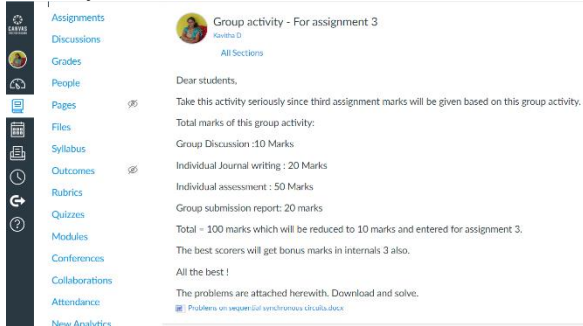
CANVAS

Assignments
Discussions
Grades
People
Pages
Files
Syllabus
Outcomes
Rubrics
Quizzes
Modules
Conferences
Collaborations
Attendance
New Analytics

Group activity - For assignment 3
Kavitha D
All Sections

Dear students,

Take this activity seriously since third assignment marks will be given based on this group activity.

Total marks of this group activity:

Group Discussion :10 Marks

Individual Journal writing : 20 Marks

Individual assessment : 50 Marks

Group submission report: 20 marks

Total = 100 marks which will be reduced to 10 marks and entered for assignment 3.

The best scorers will get bonus marks in internals 3 also.

All the best !

The problems are attached herewith. Download and solve.

Problems on sequential synchronous circuits.docx